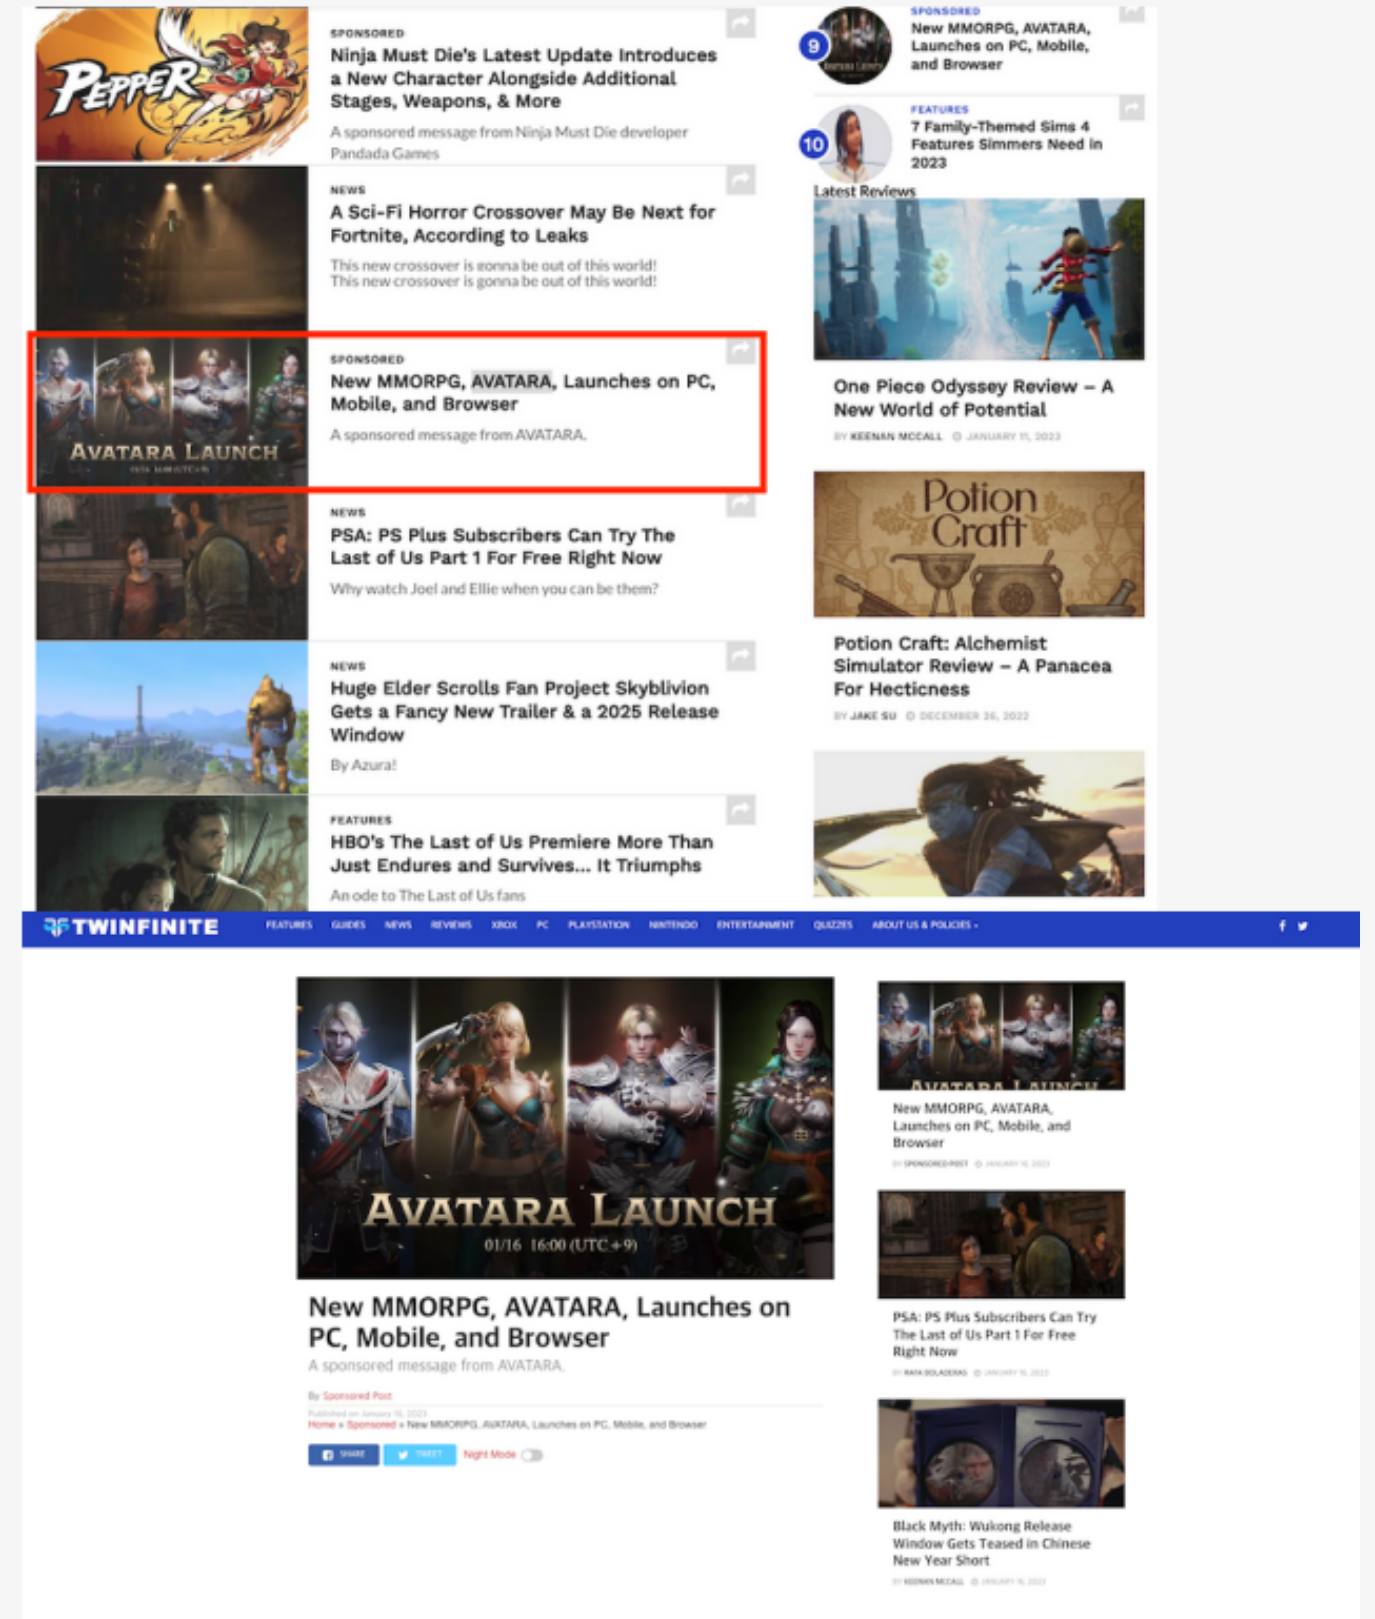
PEPPER

SPONSORED
Ninja Must Die's Latest Update Introduces a New Character Alongside Additional Stages, Weapons, & More
A sponsored message from Ninja Must Die developer Pandada Games

NEWS
A Sci-Fi Horror Crossover May Be Next for Fortnite, According to Leaks
This new crossover is gonna be out of this world!
This new crossover is gonna be out of this world!

AVATARA LAUNCH
SPONSORED
New MMORPG, AVATARA, Launches on PC, Mobile, and Browser
A sponsored message from AVATARA.

NEWS
PSA: PS Plus Subscribers Can Try The Last of Us Part 1 For Free Right Now
Why watch Joel and Ellie when you can be them?

NEWS
Huge Elder Scrolls Fan Project Skyblivion Gets a Fancy New Trailer & a 2025 Release Window
By Azura!

FEATURES
HBO's The Last of Us Premiere More Than Just Endures and Survives... It Triumphs
An ode to The Last of Us fans

9
SPONSORED
New MMORPG, AVATARA, Launches on PC, Mobile, and Browser

10
FEATURES
7 Family-Themed Sims 4 Features Simmers Need in 2023

Latest Reviews

One Piece Odyssey Review – A New World of Potential
BY KEENAN MCCALL JANUARY 11, 2023

Potion Craft

Potion Craft: Alchemist Simulator Review – A Panacea For Hecticness
BY JAKE SU DECEMBER 26, 2022

TWINFINITE FEATURES GUIDES NEWS REVIEWS XBOX PC PLAYSTATION NINTENDO ENTERTAINMENT QUIZZES ABOUT US & POLICIES

AVATARA LAUNCH
01/16 16:00 (UTC+9)

New MMORPG, AVATARA, Launches on PC, Mobile, and Browser
A sponsored message from AVATARA.
By Sponsored Post
Published on January 16, 2023
Home » Sponsored » New MMORPG, AVATARA, Launches on PC, Mobile, and Browser
SHARE TWEET Night Mode

New MMORPG, AVATARA, Launches on PC, Mobile, and Browser
BY SPONSORED POST JANUARY 16, 2023

PSA: PS Plus Subscribers Can Try The Last of Us Part 1 For Free Right Now
BY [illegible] JANUARY 16, 2023

Black Myth: Wukong Release Window Gets Teased in Chinese New Year Short
BY KEENAN MCCALL JANUARY 16, 2023